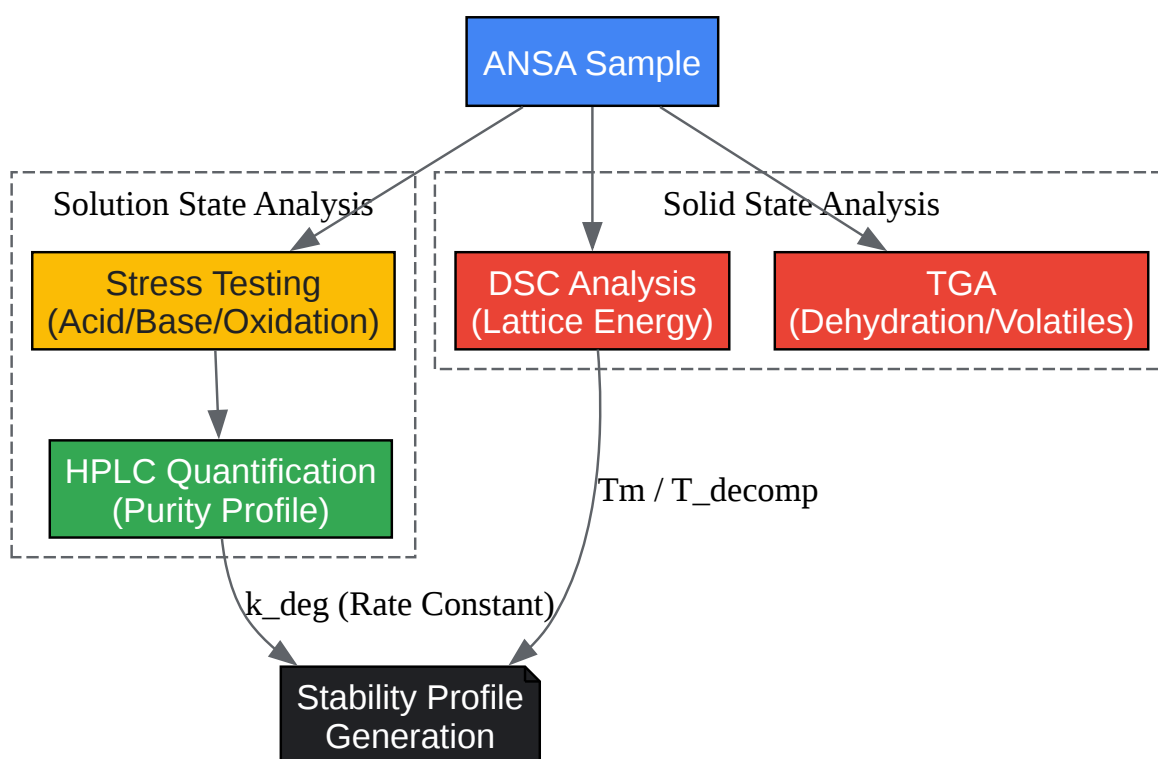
ANSA Sample

Solution State Analysis

Stress Testing
(Acid/Base/Oxidation)

HPLC Quantification
(Purity Profile)

Solid State Analysis

DSC Analysis
(Lattice Energy)

TGA
(Dehydration/Volatiles)

Tm / T_decomp

k_deg (Rate Constant)

Stability Profile
Generation